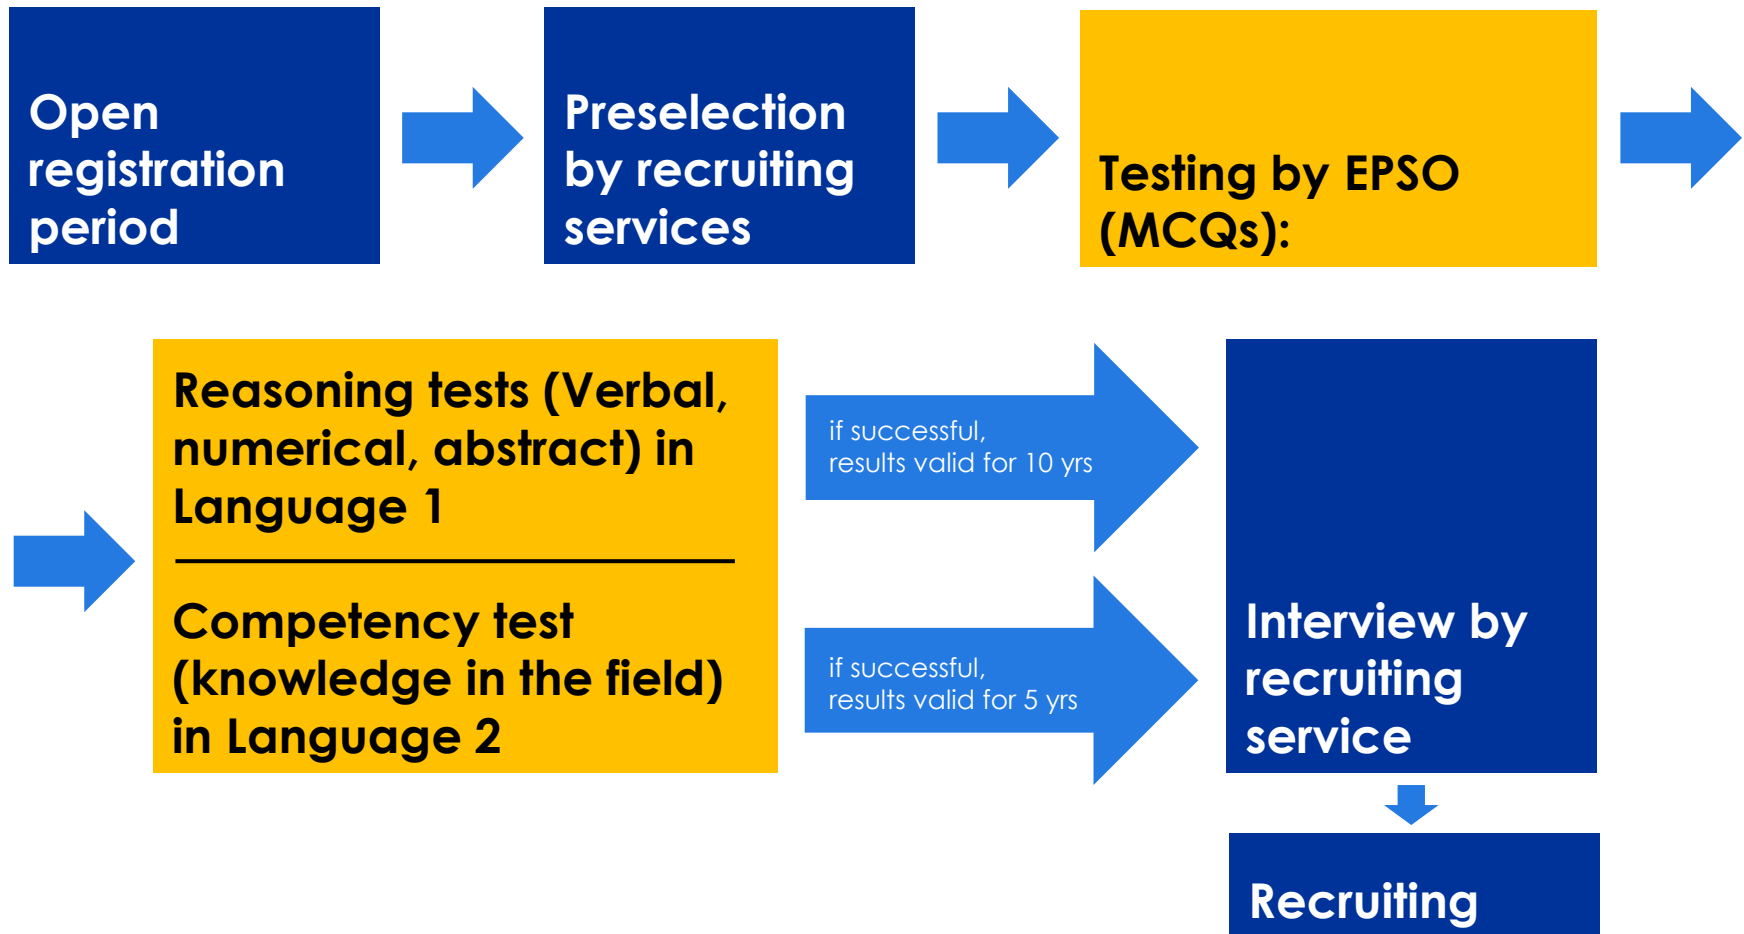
Open registration period

Preselection by recruiting services

Testing by EPSO (MCQs):

Reasoning tests (Verbal, numerical, abstract) in Language 1

Competency test (knowledge in the field) in Language 2

if successful, results valid for 10 yrs

if successful, results valid for 5 yrs

Interview by recruiting service

Recruiting